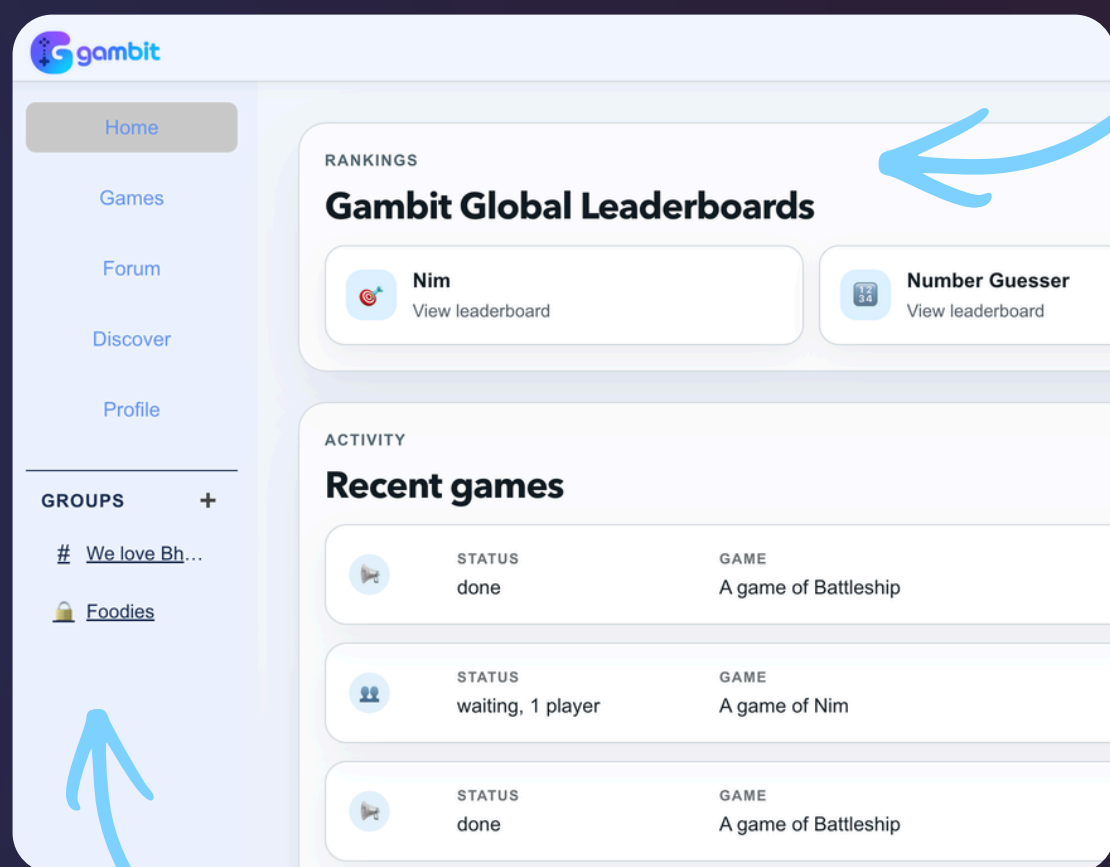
gambit

Home

Games

Forum

Discover

Profile

GROUPS +

# We love Bh…

Foodies

RANKINGS

Gambit Global Leaderboards

Nim
View leaderboard

Number Guesser
View leaderboard

ACTIVITY

Recent games

STATUS
done

GAME
A game of Battleship

STATUS
waiting, 1 player

GAME
A game of Nim

STATUS
done

GAME
A game of Battleship